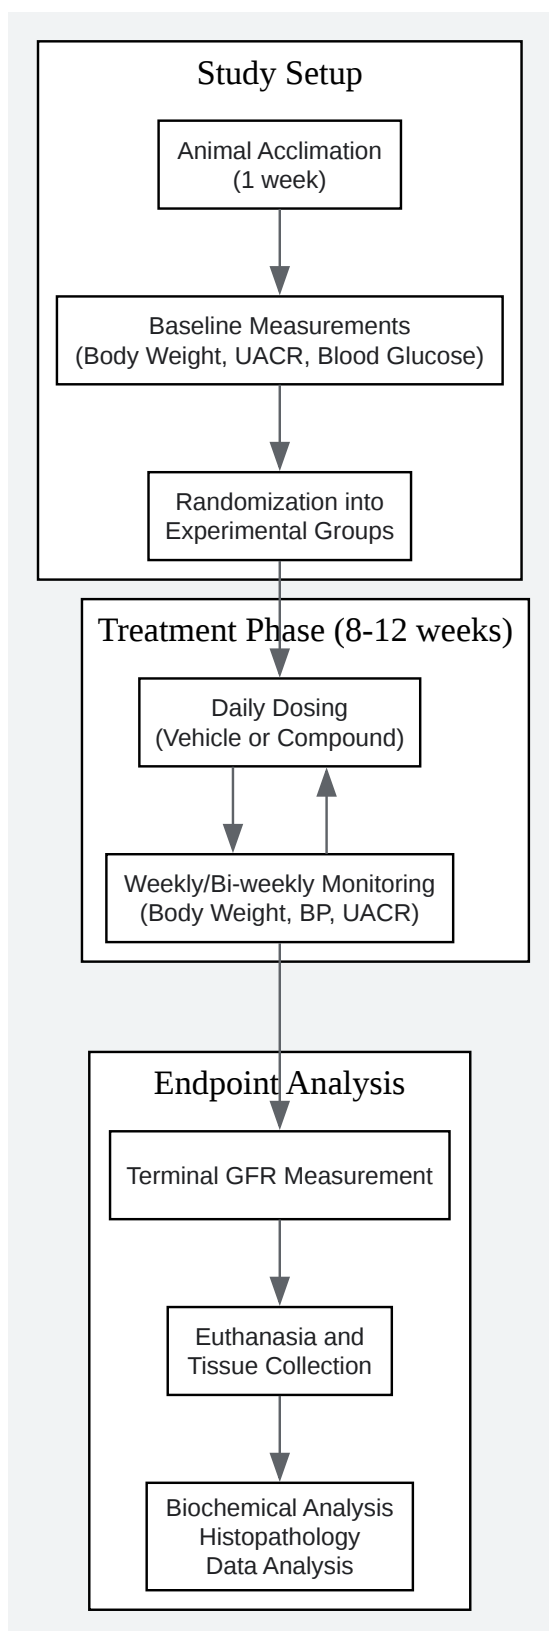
Study Setup

Animal Acclimation
(1 week)

Baseline Measurements
(Body Weight, UACR, Blood Glucose)

Randomization into
Experimental Groups

Treatment Phase (8-12 weeks)

Daily Dosing
(Vehicle or Compound)

Weekly/Bi-weekly Monitoring
(Body Weight, BP, UACR)

Endpoint Analysis

Terminal GFR Measurement

Euthanasia and
Tissue Collection

Biochemical Analysis
Histopathology
Data Analysis